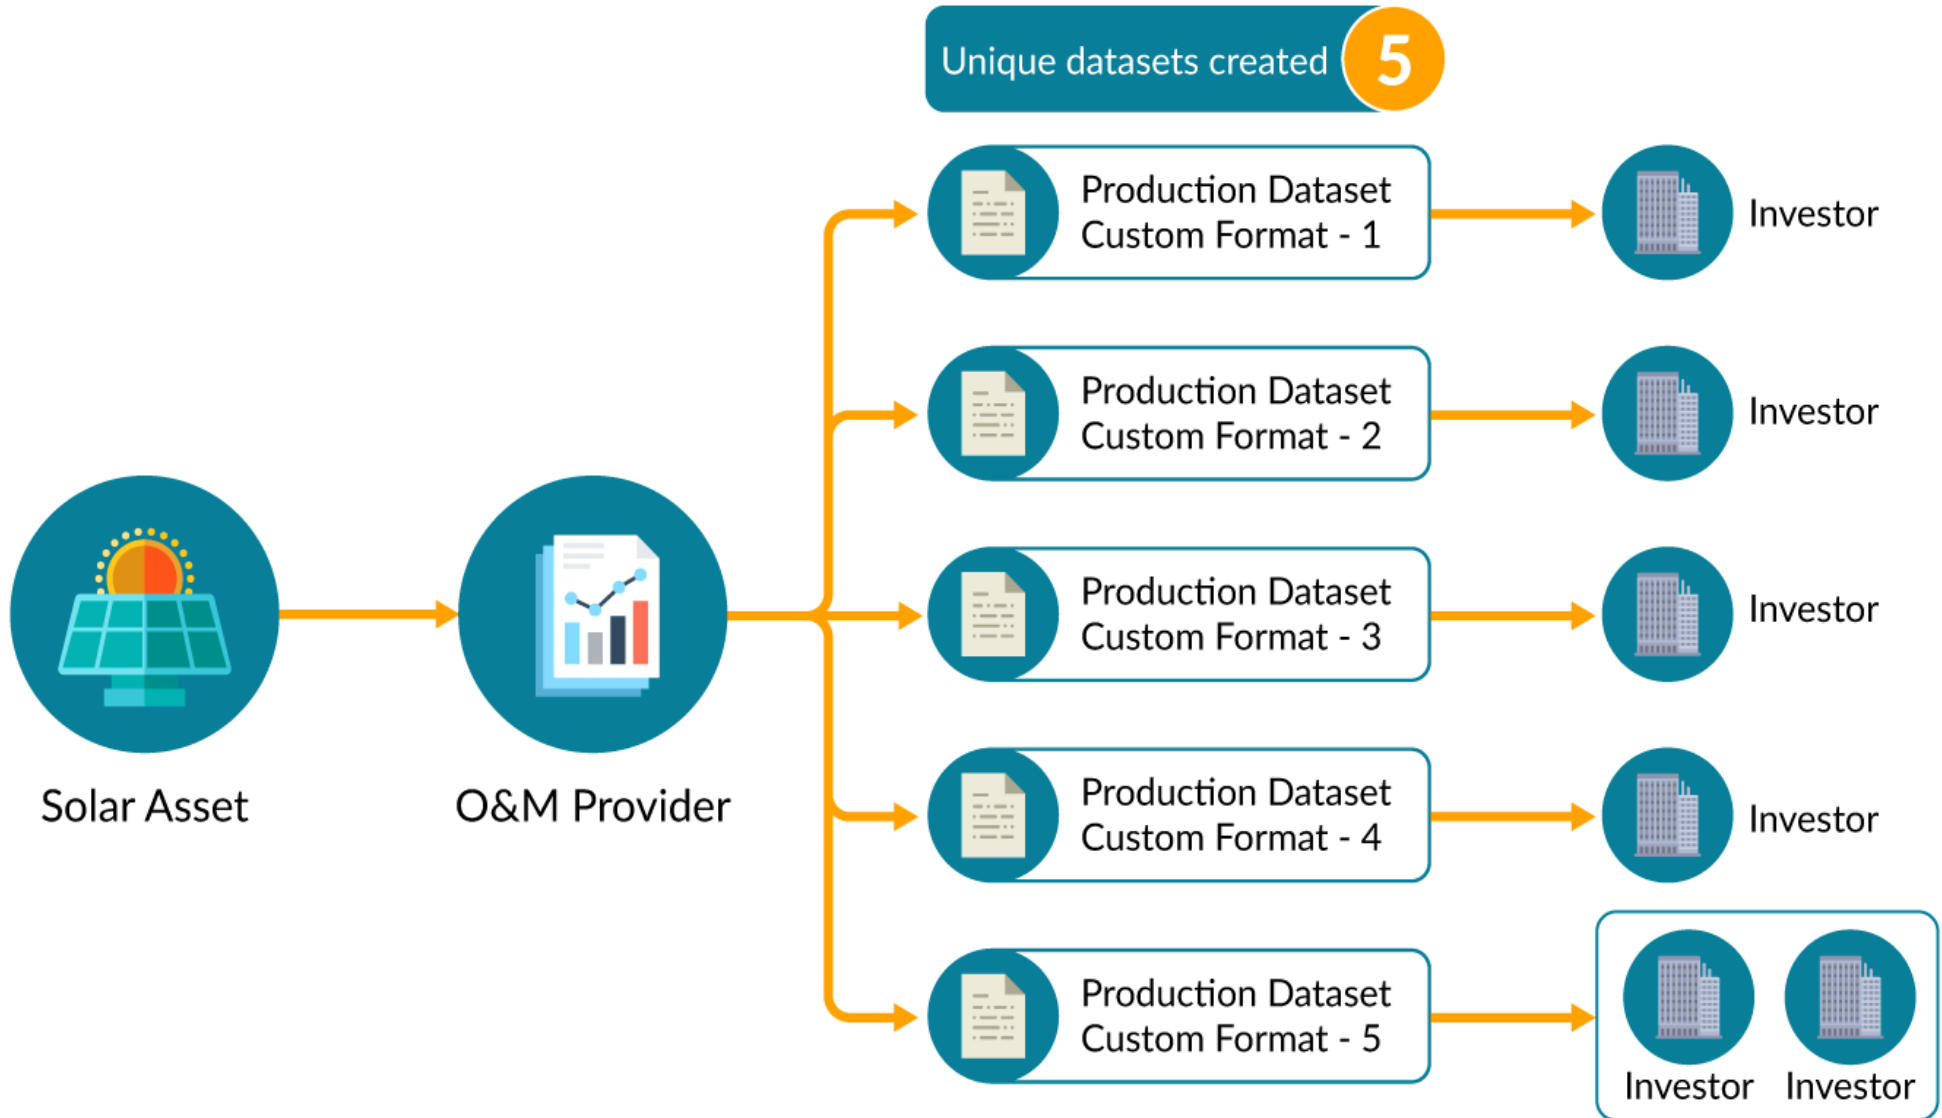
Unique datasets created 5

Solar Asset

O&M Provider

Production Dataset Custom Format - 1

Investor

Production Dataset Custom Format - 2

Investor

Production Dataset Custom Format - 3

Investor

Production Dataset Custom Format - 4

Investor

Production Dataset Custom Format - 5

Investor

Investor